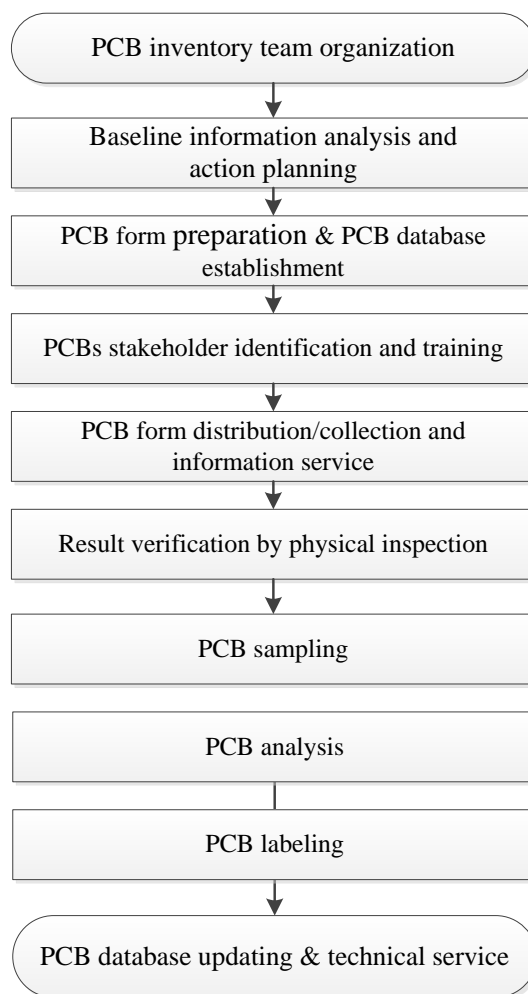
PCB inventory team organization

Baseline information analysis and action planning

PCB form preparation & PCB database establishment

PCBs stakeholder identification and training

PCB form distribution/collection and information service

Result verification by physical inspection

PCB sampling

PCB analysis

PCB labeling

PCB database updating & technical service